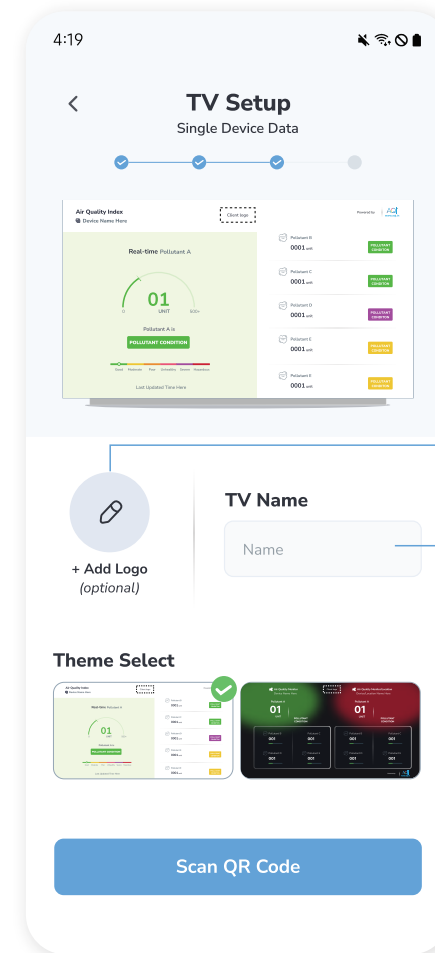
4:19

TV Setup
Single Device Data

Air Quality Index
Device Name Here

Client logo

Powered by AQ

Real-time Pollutant A

01
UNIT
0 500+

Pollutant A is
POLLUTANT CONDITION

Good Moderate Poor Unhealthy Severe Hazardous

Last Updated Time Here

Pollutant B
0001 unit
POLLUTANT CONDITION

Pollutant C
0001 unit
POLLUTANT CONDITION

Pollutant D
0001 unit
POLLUTANT CONDITION

Pollutant E
0001 unit
POLLUTANT CONDITION

Pollutant E
0001 unit
POLLUTANT CONDITION

+ Add Logo
(optional)

TV Name

Name

Theme Select

Scan QR Code